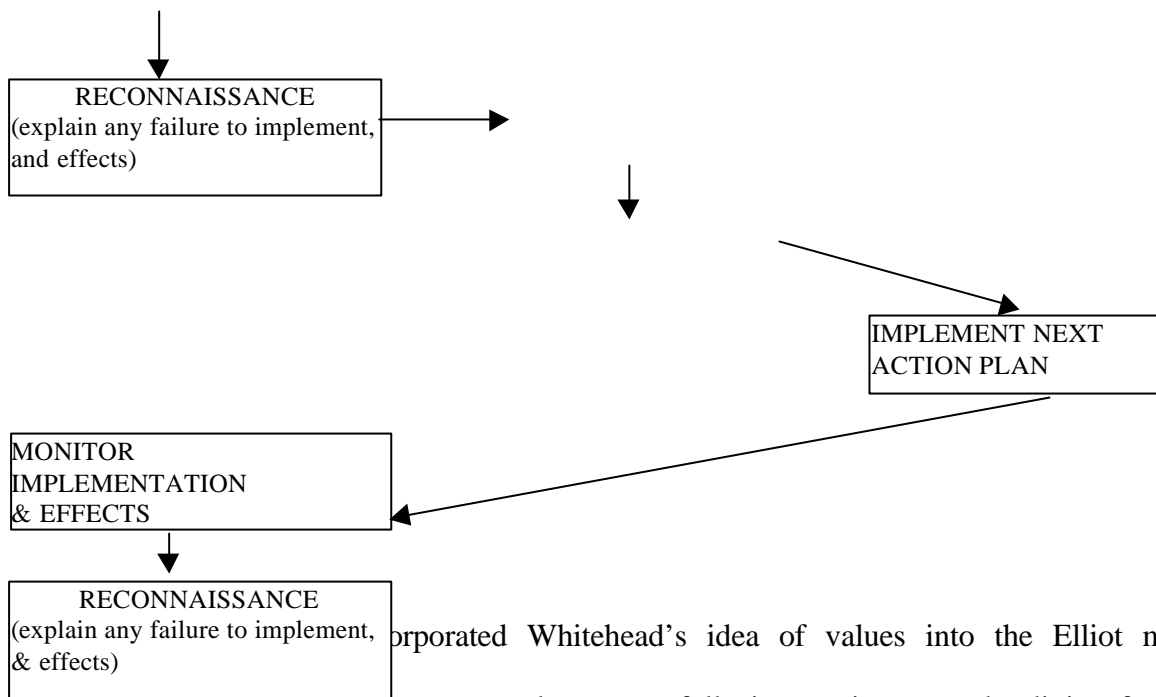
RECONNAISSANCE
(explain any failure to implement, and effects)

IMPLEMENT NEXT ACTION PLAN

MONITOR IMPLEMENTATION & EFFECTS

RECONNAISSANCE
(explain any failure to implement, & effects)

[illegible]rporated Whitehead's idea of values into the Elliot m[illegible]

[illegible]